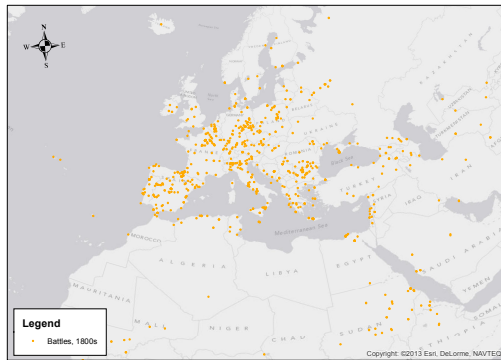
N
W
E
S

Black Sea
Mediterranean Sea
MOROCCO
ALGERIA
LIBYA
EGYPT
MAURITANIA
MALI
NIGER
CHAD
SUDAN
TURKEY
IRAN
SAUDI ARABIA
YEMEN
ETHIOPIA
KAZAKHSTAN
UKRAINE

Legend
Battles, 1800s

Copyright: ©2013 Esri, DeLorme, NAVTEQ